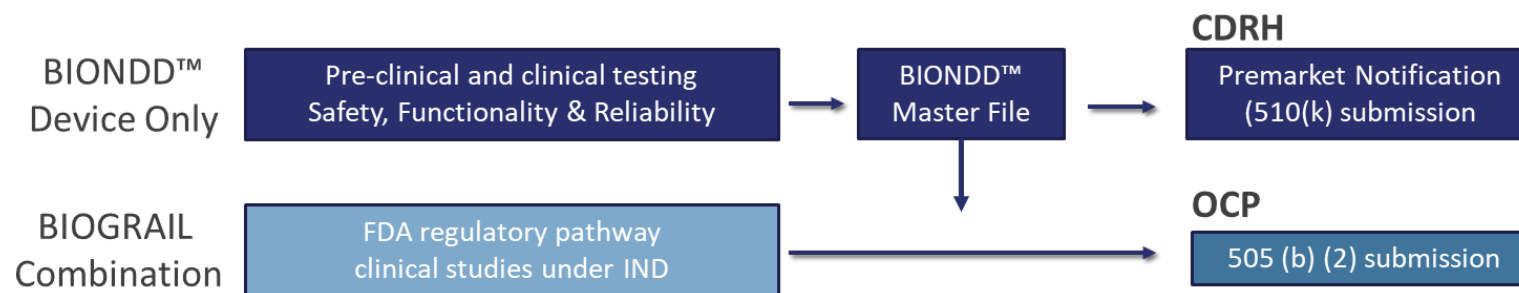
BIONDD™ Device Only

Pre-clinical and clinical testing Safety, Functionality & Reliability

BIONDD™ Master File

CDRH

Premarket Notification (510(k) submission

BIOGRAIL Combination

FDA regulatory pathway clinical studies under IND

OCP

505 (b) (2) submission